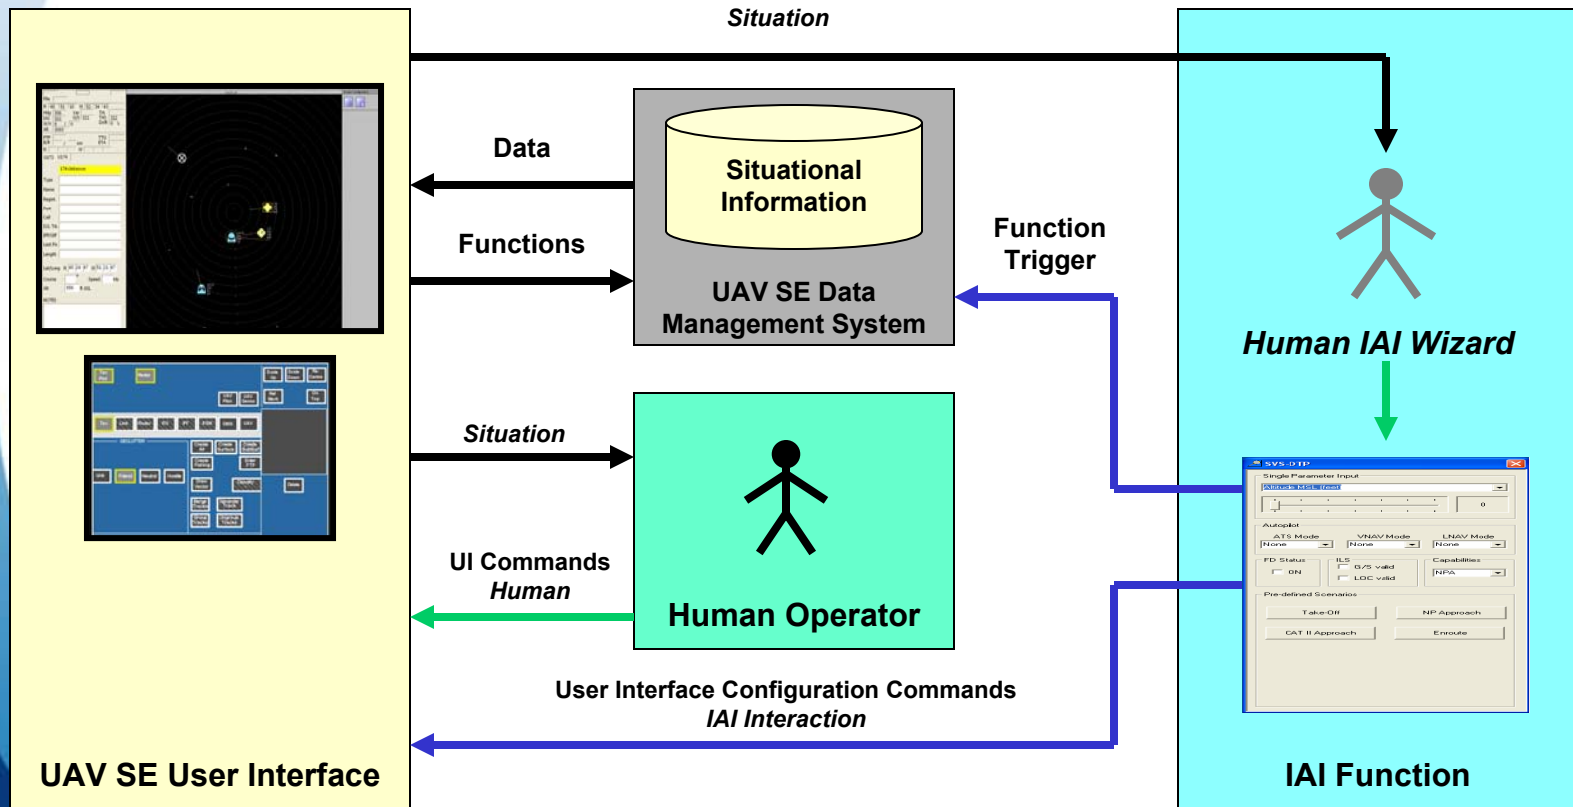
Situation

Data

Situational Information

UAV SE Data Management System

Functions

Function Trigger

Human IAI Wizard

Situation

Human Operator

UI Commands
Human

SYS-DTP
Single Parameter Input
Autopilot
ATS Mode
VNAV Mode
LNAV Mode
None
None
None
FD Status
ON
ILS
G/S valid
LOC valid
Capabilities
NPA
Pre-defined Scenarios
Take-Off
NP Approach
CAT II Approach
Enroute

User Interface Configuration Commands
IAI Interaction

UAV SE User Interface

IAI Function